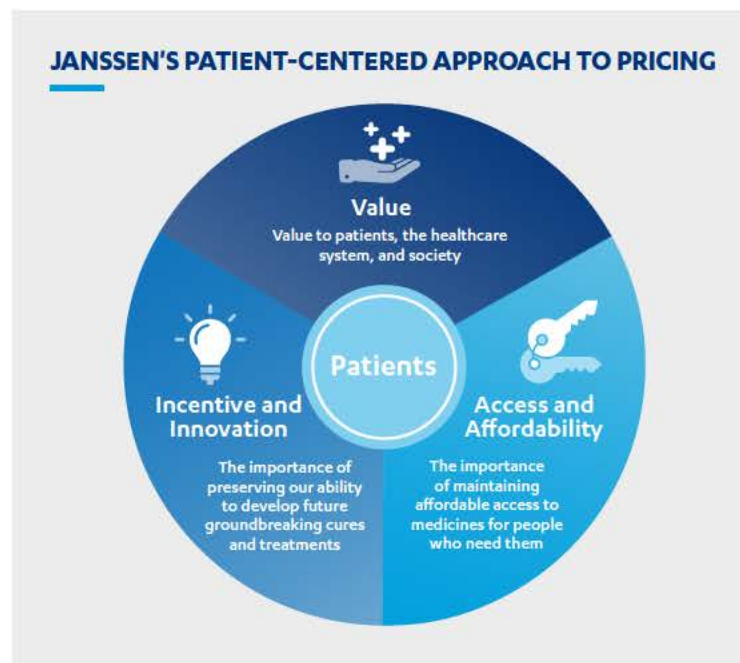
JANSSEN'S PATIENT-CENTERED APPROACH TO PRICING

Value
Value to patients, the healthcare system, and society

Patients

Incentive and Innovation
The importance of preserving our ability to develop future groundbreaking cures and treatments

Access and Affordability
The importance of maintaining affordable access to medicines for people who need them